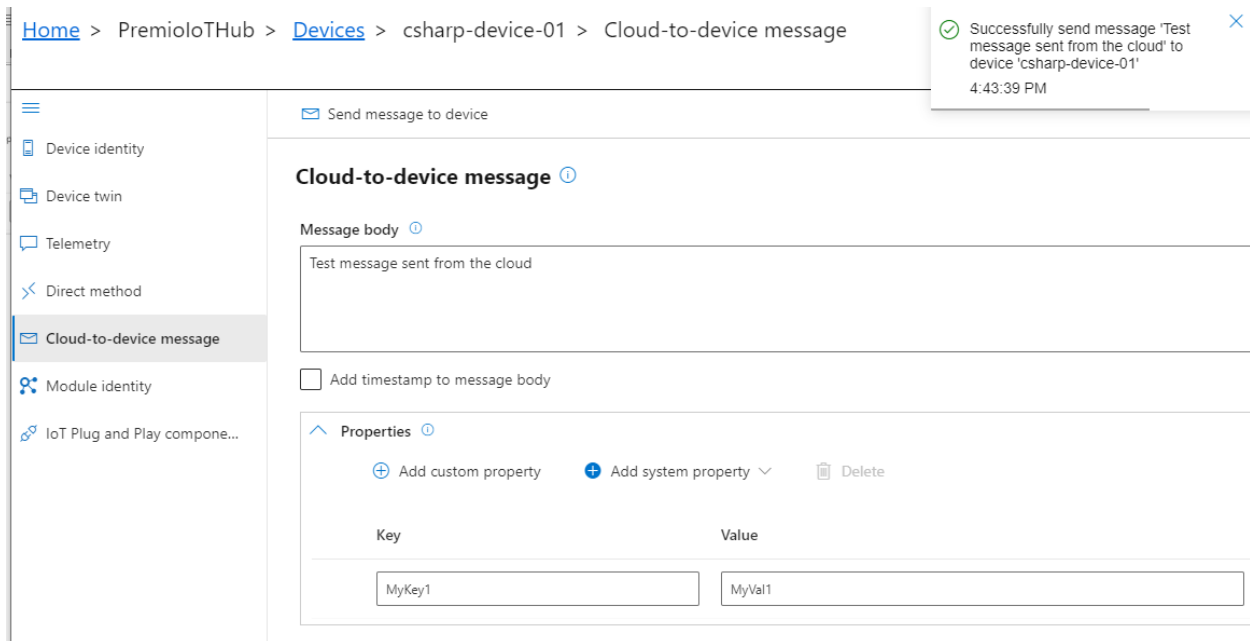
Home > PremioIoTHub > Devices > csharp-device-01 > Cloud-to-device message

Successfully send message 'Test message sent from the cloud' to device 'csharp-device-01'
4:43:39 PM

Send message to device

Device identity
Device twin
Telemetry
Direct method
Cloud-to-device message
Module identity
IoT Plug and Play compone...

Cloud-to-device message

Message body

Test message sent from the cloud

Add timestamp to message body

Properties

Add custom property
Add system property
Delete

| Key | Value |
|---|---|
| MyKey1 | MyVal1 |